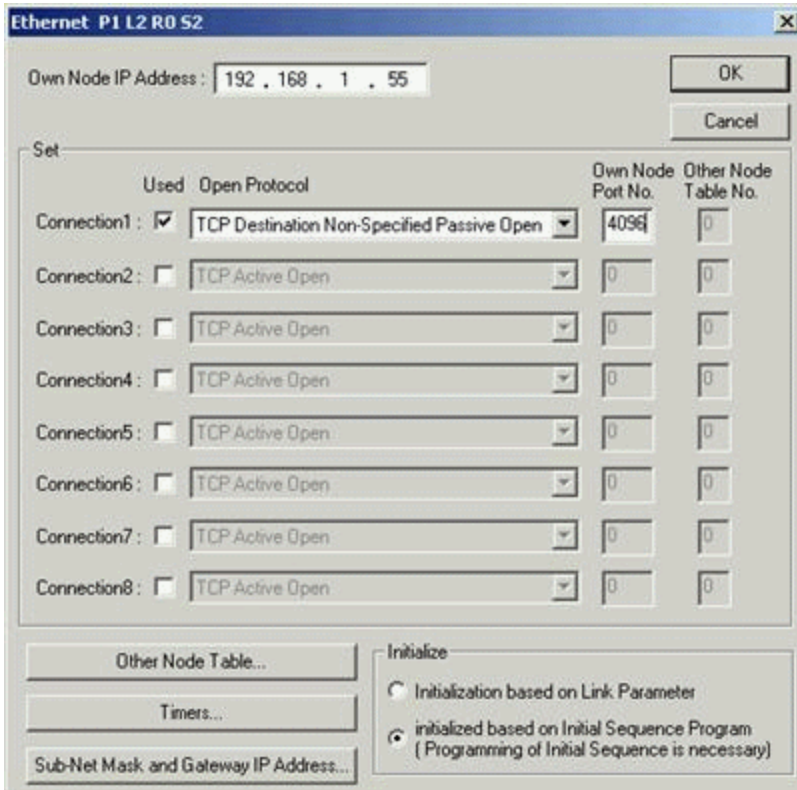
Ethernet P1 L2 R0 S2

Own Node IP Address : 192 . 168 . 1 . 55

OK

Cancel

Set

| | Used | Open Protocol | Own Node Port No. | Other Node Table No. |
|---|---|---|---|---|
| Connection1 : | ☑ | TCP Destination Non-Specified Passive Open | 4096 | 0 |
| Connection2 : | ☐ | TCP Active Open | 0 | 0 |
| Connection3 : | ☐ | TCP Active Open | 0 | 0 |
| Connection4 : | ☐ | TCP Active Open | 0 | 0 |
| Connection5 : | ☐ | TCP Active Open | 0 | 0 |
| Connection6 : | ☐ | TCP Active Open | 0 | 0 |
| Connection7 : | ☐ | TCP Active Open | 0 | 0 |
| Connection8 : | ☐ | TCP Active Open | 0 | 0 |

Other Node Table...

Timers...

Sub-Net Mask and Gateway IP Address...

Initialize

Initialization based on Link Parameter

initialized based on Initial Sequence Program ( Programming of Initial Sequence is necessary)